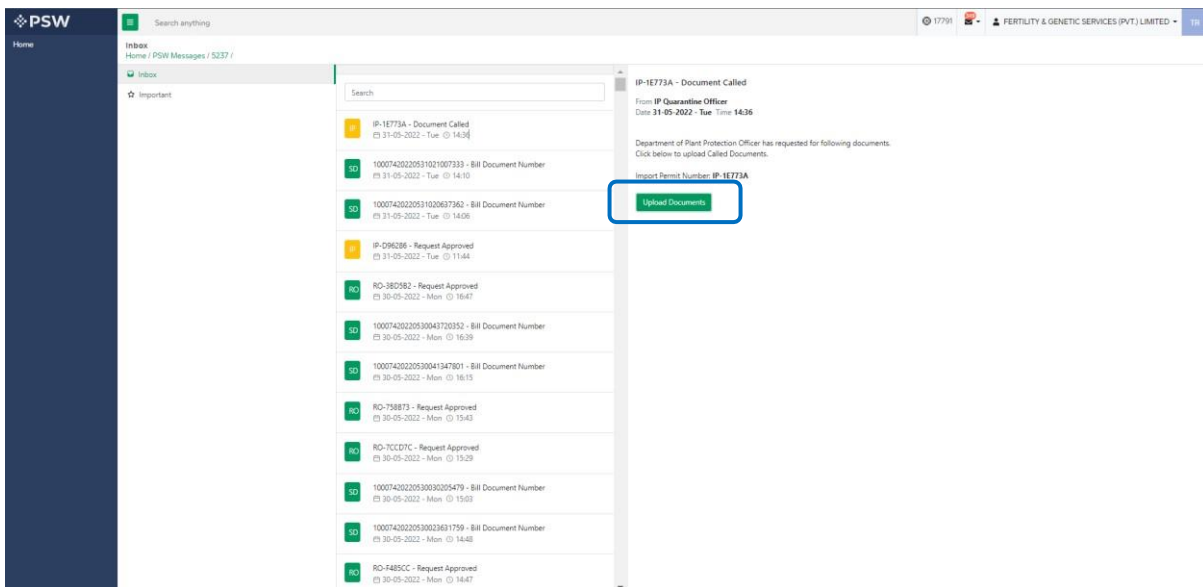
PSW

Search anything

17791

FERTILITY & GENETIC SERVICES (PVT.) LIMITED

TR

Home

Inbox
Home / PSW Messages / 5237 /

Inbox

Important

Search

IP IP-1E773A - Document Called
31-05-2022 - Tue 14:36

SD 1000742022053102100733 - Bill Document Number
31-05-2022 - Tue 14:10

SD 1000742022053102063736 - Bill Document Number
31-05-2022 - Tue 14:06

IP IP-D96286 - Request Approved
31-05-2022 - Tue 11:44

RO RO-38D5B2 - Request Approved
30-05-2022 - Mon 16:47

SD 1000742022053004372035 - Bill Document Number
30-05-2022 - Mon 16:39

SD 1000742022053004134780 - Bill Document Number
30-05-2022 - Mon 16:15

RO RO-758873 - Request Approved
30-05-2022 - Mon 15:43

RO RO-7CCD7C - Request Approved
30-05-2022 - Mon 15:29

SD 1000742022053003020547 - Bill Document Number
30-05-2022 - Mon 15:03

SD 1000742022053002363175 - Bill Document Number
30-05-2022 - Mon 14:48

RO RO-F485CC - Request Approved
30-05-2022 - Mon 14:47

IP-1E773A - Document Called

From IP Quarantine Officer
Date 31-05-2022 - Tue Time 14:36

Department of Plant Protection Officer has requested for following documents.
Click below to upload Called Documents.

Import Permit Number: IP-1E773A

Upload Documents